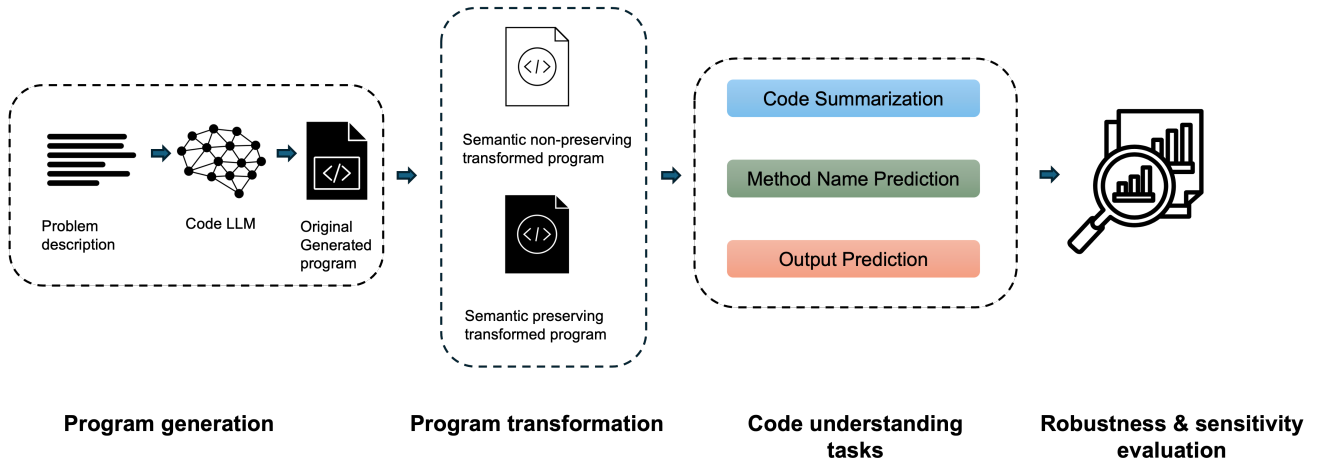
Problem description

Code LLM

Original Generated program

</>

Semantic non-preserving transformed program

</>

Semantic preserving transformed program

Code Summarization

Method Name Prediction

Output Prediction

Program generation

Program transformation

Code understanding tasks

Robustness & sensitivity evaluation